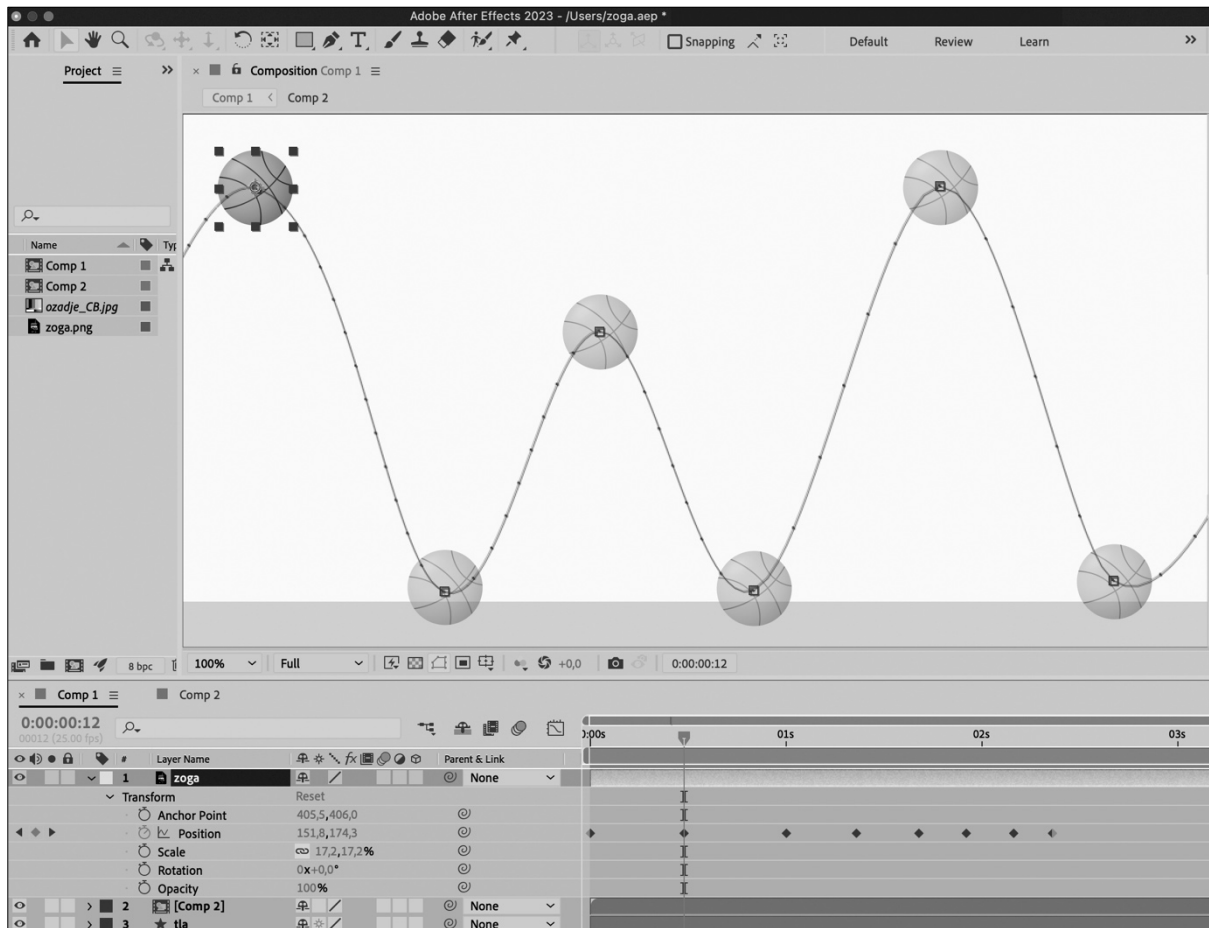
Adobe After Effects 2023 - /Users/zoga.aep *

Snapping

Default

Review

Learn

Project ≡

Composition Comp 1 ≡

Comp 1 < Comp 2

Name

Typ

Comp 1

Comp 2

ozadje_CB.jpg

zoga.png

8 bpc

100%

Full

+0,0

0:00:00:12

Comp 1 ≡

Comp 2

0:00:00:12

00012 (25.00 fps)

Layer Name

Parent & Link

0:00s

01s

02s

03s

1 zoga

None

Transform

Reset

Anchor Point

405,5,406,0

Position

151,8,174,3

Scale

17,2,17,2%

Rotation

0x+0,0°

Opacity

100%

2 [Comp 2]

None

3 tla

None